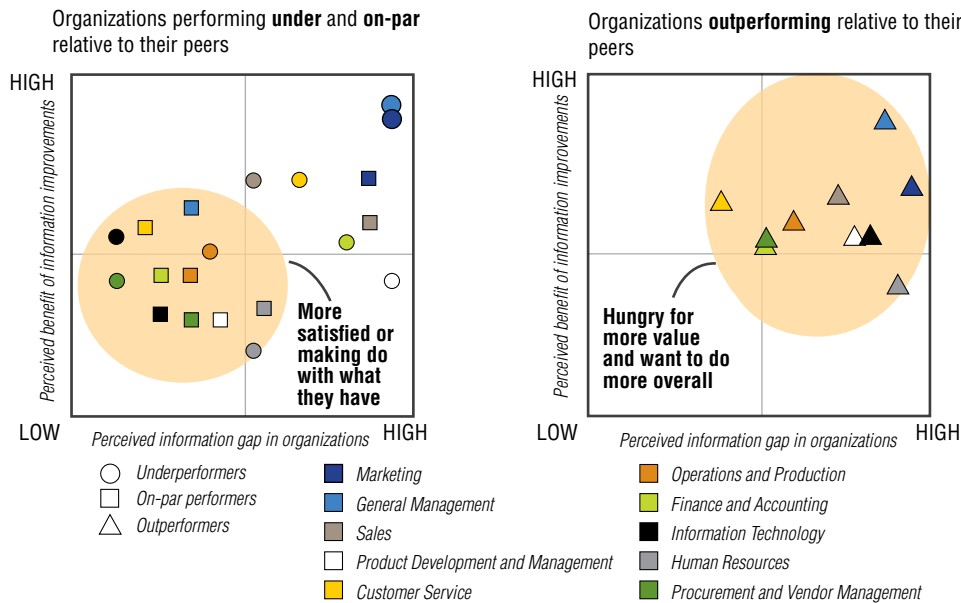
Organizations performing **under** and **on-par** relative to their peers

HIGH

Perceived benefit of information improvements

More satisfied or making do with what they have

LOW

Perceived information gap in organizations

HIGH

Organizations **outperforming** relative to their peers

HIGH

Perceived benefit of information improvements

Hungry for more value and want to do more overall

LOW

Perceived information gap in organizations

HIGH

Underperformers

On-par performers

Outperformers

Marketing

General Management

Sales

Product Development and Management

Customer Service

Operations and Production

Finance and Accounting

Information Technology

Human Resources

Procurement and Vendor Management